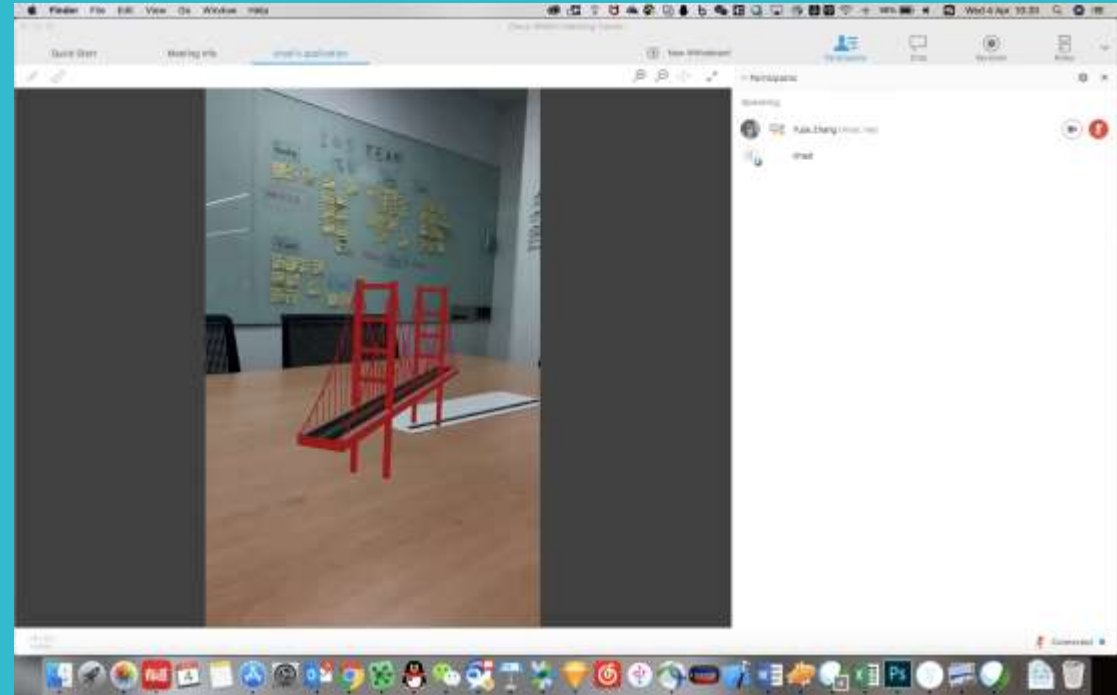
Finder File Edit View Go Window Help

Wed 4 Apr 10:33

Cisco Webex Meeting Center

Quick Start

Meeting Info

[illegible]'s application

New Whiteboard

Participants

Chat

Recorder

Notes

Participants

Speaking

Yule Zhang (Host, me)

iPad

IOS TEAM

Connected